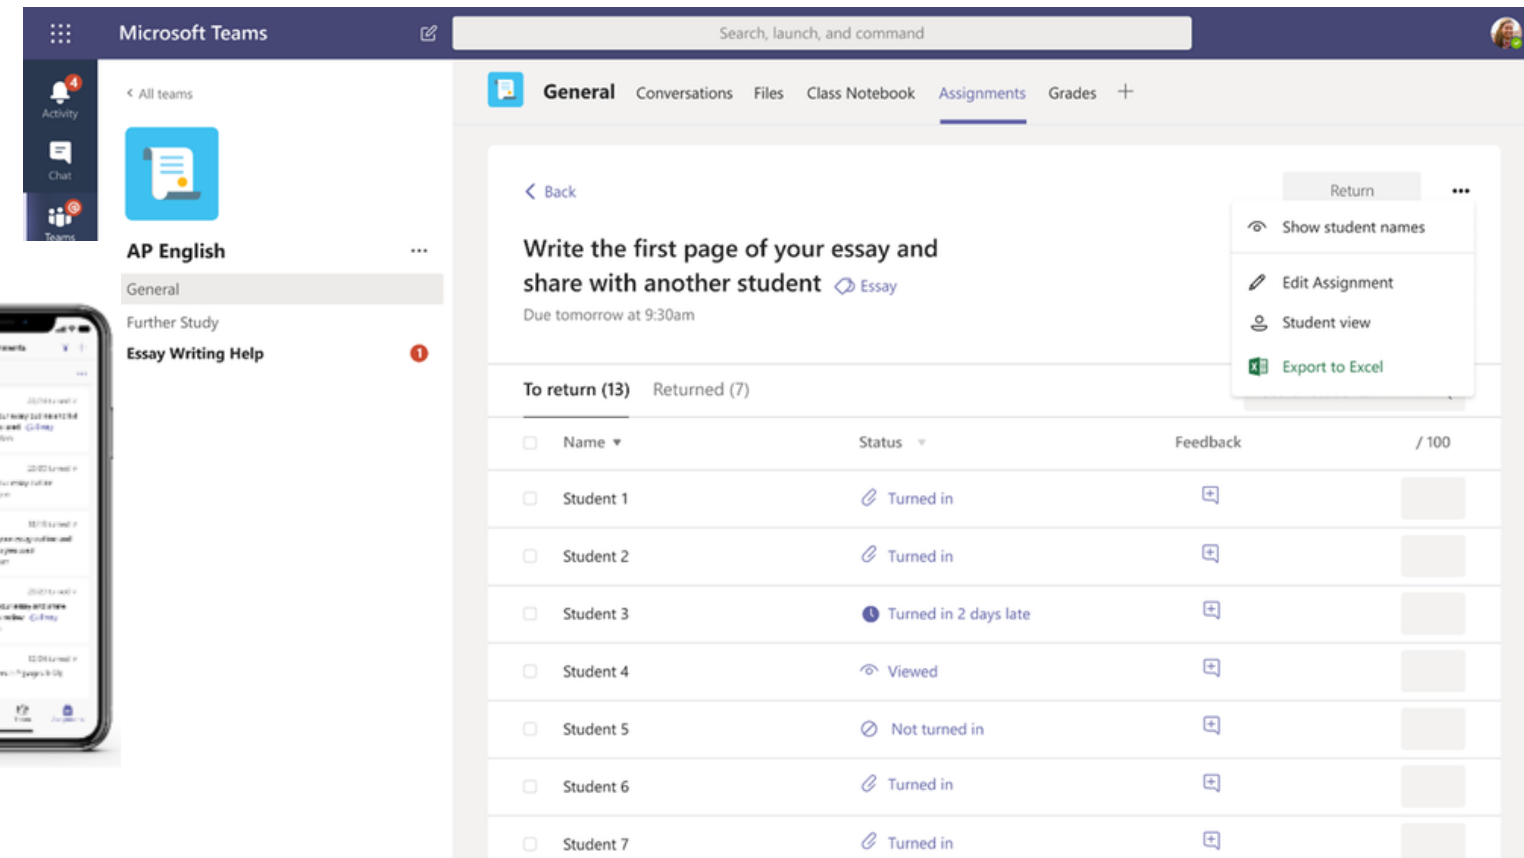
Microsoft Teams

Search, launch, and command

4
Activity

Chat

Teams

< All teams

AP English ...

General

Further Study

Essay Writing Help 1

General Conversations Files Class Notebook Assignments Grades +

< Back

Return ...

Show student names

Edit Assignment

Student view

Export to Excel

Write the first page of your essay and share with another student Essay

Due tomorrow at 9:30am

To return (13) Returned (7)

| | Name | Status | Feedback | / 100 |
|---|---|---|---|---|
| | Student 1 | Turned in | | |
| | Student 2 | Turned in | | |
| | Student 3 | Turned in 2 days late | | |
| | Student 4 | Viewed | | |
| | Student 5 | Not turned in | | |
| | Student 6 | Turned in | | |
| | Student 7 | Turned in | | |

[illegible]